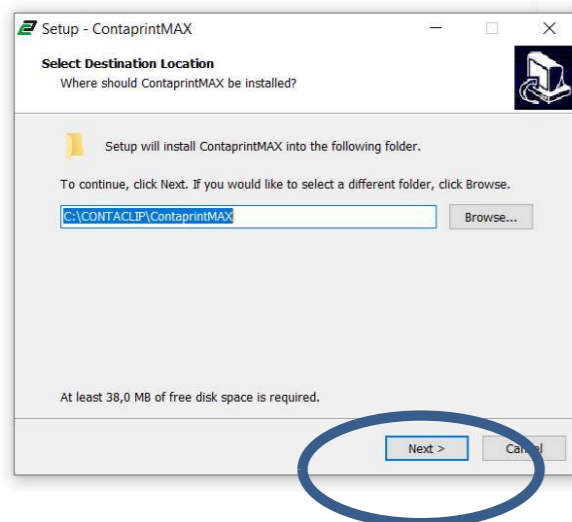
Setup - ContaprintMAX

Select Destination Location
Where should ContaprintMAX be installed?

Setup will install ContaprintMAX into the following folder.

To continue, click Next. If you would like to select a different folder, click Browse.

C:\CONTACLIP\ContaprintMAX

Browse...

At least 38,0 MB of free disk space is required.

Next >

Cancel